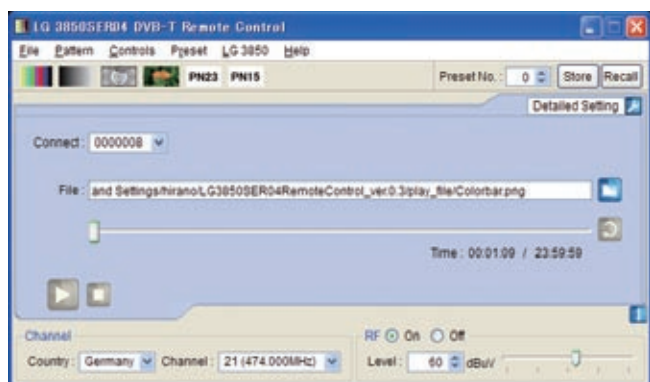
LG 3850SER04 DVB-T Remote Control

File Pattern Controls Preset LG 3850 Help

PN23 PN15

Preset No.: 0 Store Recall

Detailed Setting

Connect: 0000008

File: and Settings/hirano/LG3850SER04RemoteControl_ver0.3/play_file/Colorbar.png

Time: 00:01:09 / 23:59:59

Channel

Country: Germany Channel: 21 (474.000MHz)

RF On Off

Level: 60 dBuV